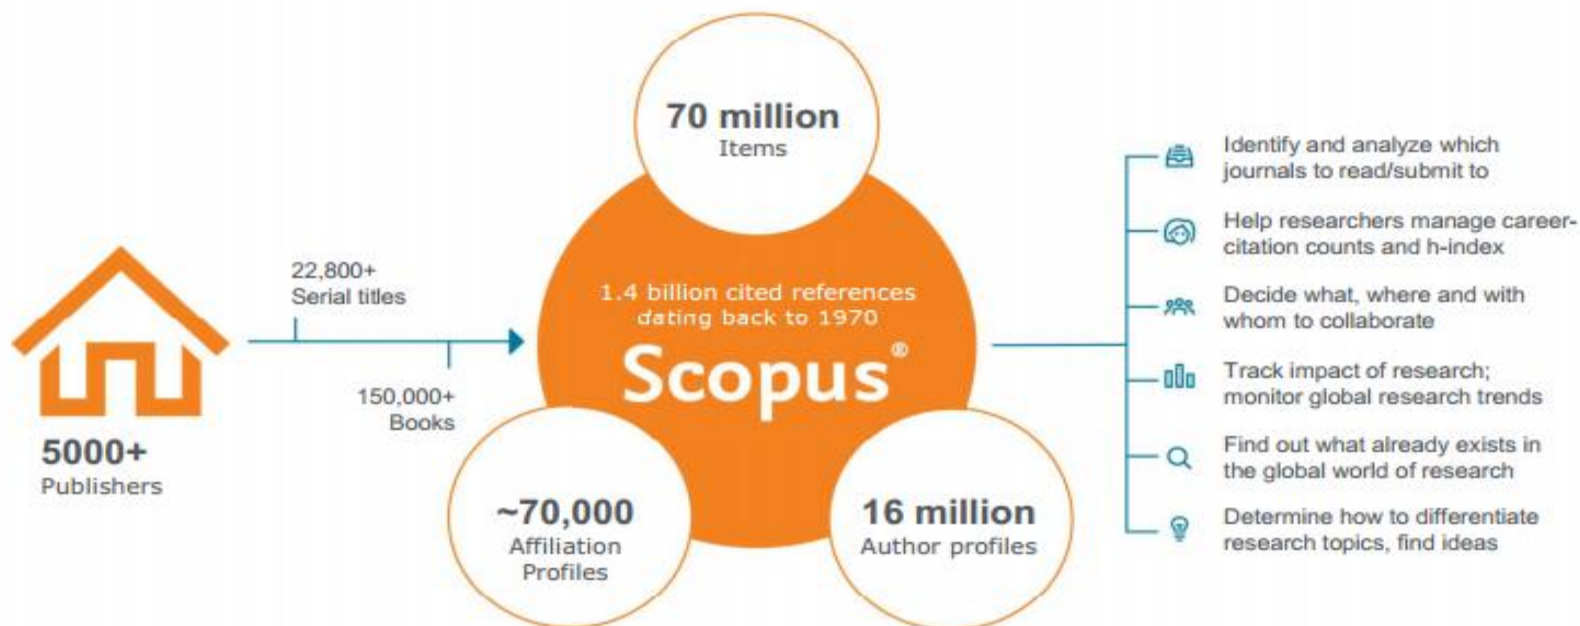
5000+
Publishers

22,800+
Serial titles

150,000+
Books

70 million
Items

1.4 billion cited references dating back to 1970

Scopus®

~70,000
Affiliation Profiles

16 million
Author profiles

Identify and analyze which journals to read/submit to

Help researchers manage career-citation counts and h-index

Decide what, where and with whom to collaborate

Track impact of research; monitor global research trends

Find out what already exists in the global world of research

Determine how to differentiate research topics, find ideas